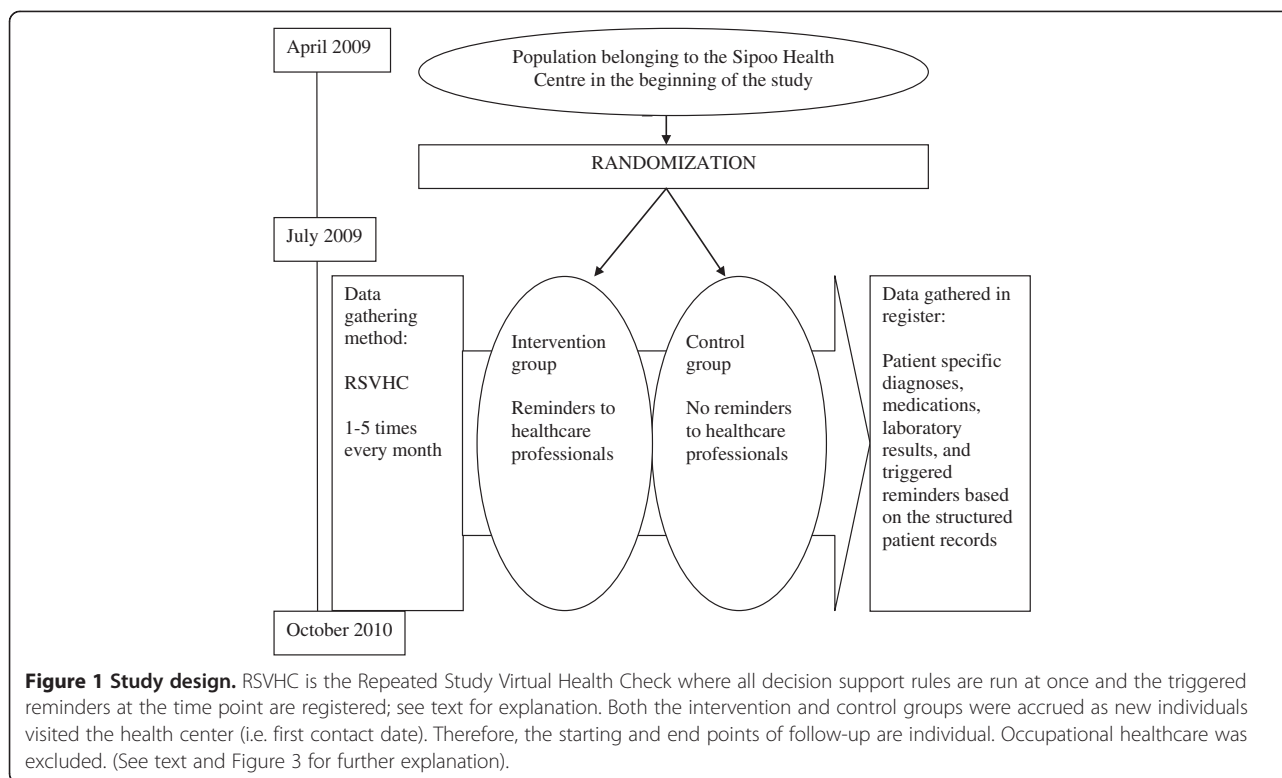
April 2009

Population belonging to the Sipoo Health Centre in the beginning of the study

RANDOMIZATION

July 2009

Data gathering method:

RSVHC

1-5 times every month

Intervention group

Reminders to healthcare professionals

Control group

No reminders to healthcare professionals

Data gathered in register:

Patient specific diagnoses, medications, laboratory results, and triggered reminders based on the structured patient records

October 2010

**Figure 1 Study design.** RSVHC is the Repeated Study Virtual Health Check where all decision support rules are run at once and the triggered reminders at the time point are registered; see text for explanation. Both the intervention and control groups were accrued as new individuals visited the health center (i.e. first contact date). Therefore, the starting and end points of follow-up are individual. Occupational healthcare was excluded. (See text and Figure 3 for further explanation).